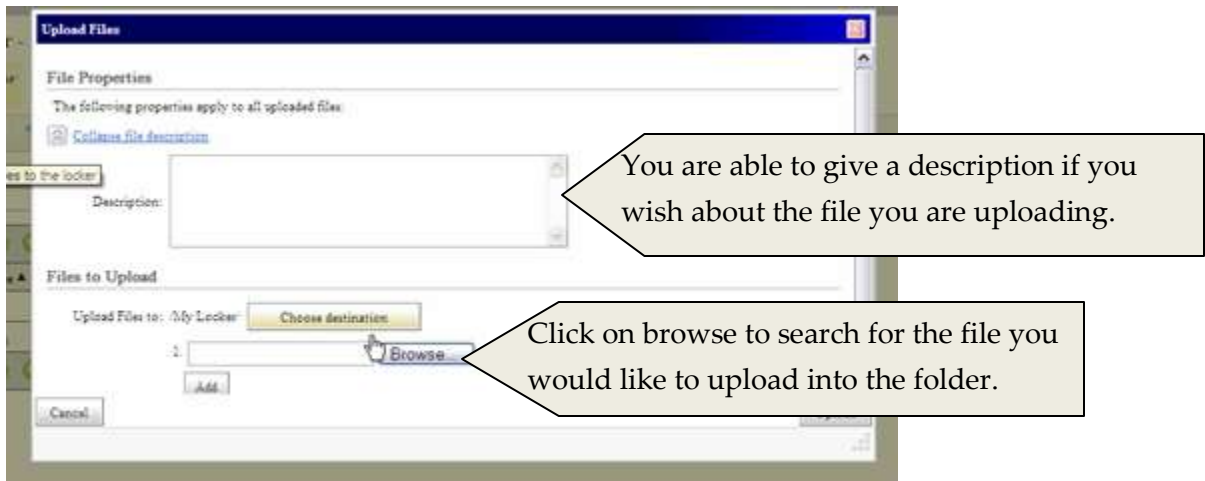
Upload Files

File Properties

The following properties apply to all uploaded files:

Collapse file description

es to the locker

Description:

You are able to give a description if you wish about the file you are uploading.

Files to Upload

Upload Files to: /My Locker/

Choose destination

1.

Browse...

Click on browse to search for the file you would like to upload into the folder.

Add

Cancel